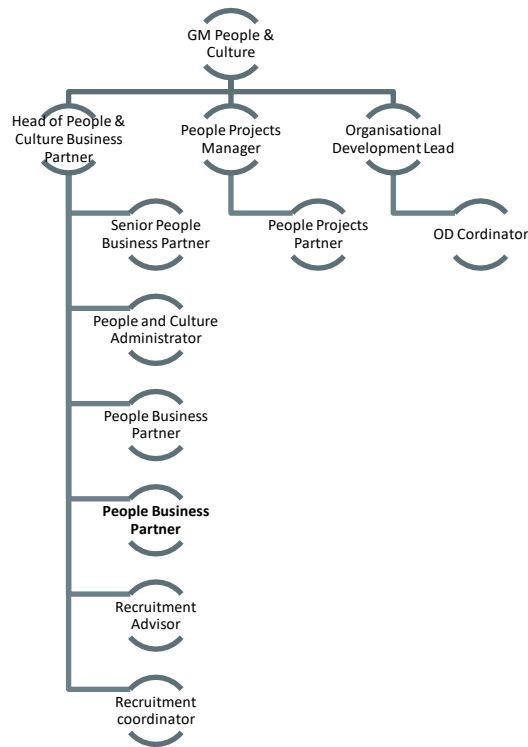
GM People & Culture

Head of People & Culture Business Partner

People Projects Manager

Organisational Development Lead

Senior People Business Partner

People Projects Partner

OD Cordinator

People and Culture Administrator

People Business Partner

**People Business Partner**

Recruitment Advisor

Recruitment coordinator